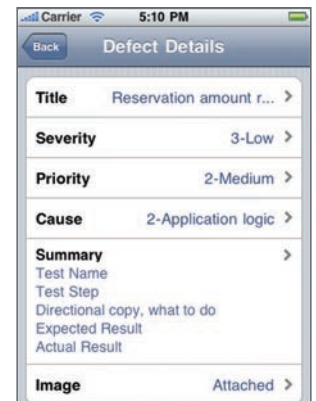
Carrier 5:10 PM

Back Defect Details

Title Reservation amount r... >

Severity 3-Low >

Priority 2-Medium >

Cause 2-Application logic >

Summary >
Test Name
Test Step
Directional copy, what to do
Expected Result
Actual Result

Image Attached >